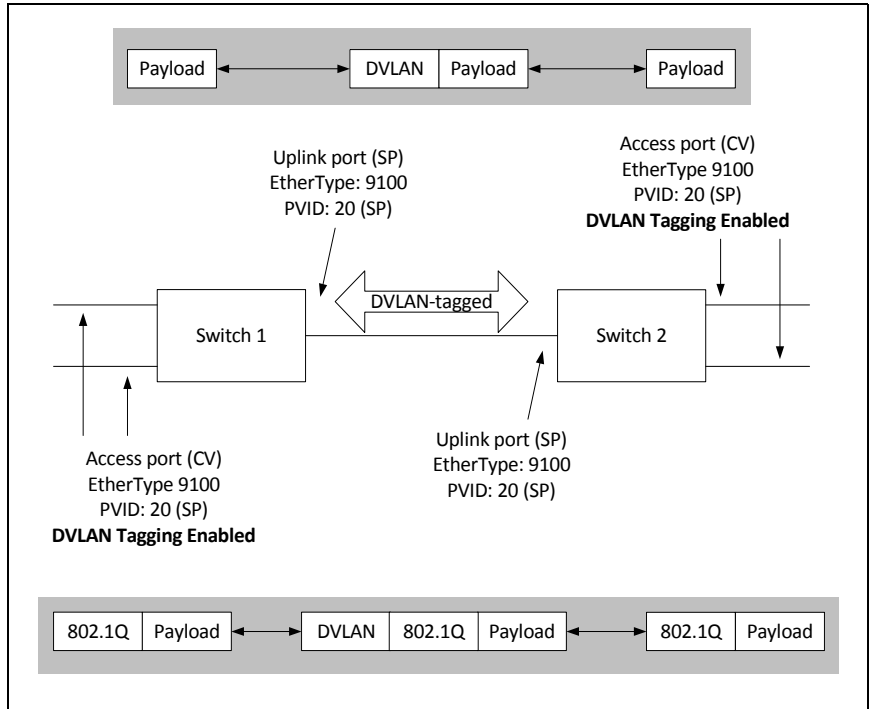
Payload
DVLAN
Payload
Payload

Uplink port (SP)
EtherType: 9100
PVID: 20 (SP)

Access port (CV)
EtherType 9100
PVID: 20 (SP)
**DVLAN Tagging Enabled**

DVLAN-tagged

Switch 1

Switch 2

Access port (CV)
EtherType 9100
PVID: 20 (SP)
**DVLAN Tagging Enabled**

Uplink port (SP)
EtherType: 9100
PVID: 20 (SP)

802.1Q
Payload
DVLAN
802.1Q
Payload
802.1Q
Payload